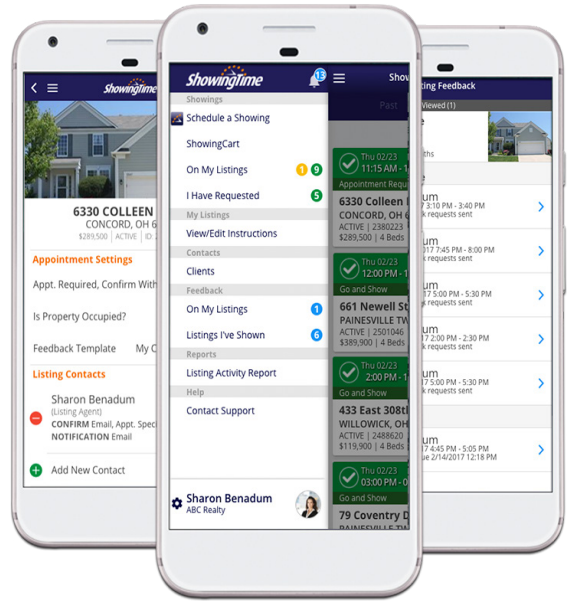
ShowingTime

6330 COLLEEN
CONCORD, OH
$289,500 | ACTIVE | ID

Appointment Settings

Appt. Required, Confirm With

Is Property Occupied?

Feedback Template My

Listing Contacts

Sharon Benadum
(Listing Agent)
CONFIRM Email, Appt. Spec
NOTIFICATION Email

Add New Contact

ShowingTime 15

Showings
Schedule a Showing
ShowingCart
On My Listings 1 9
I Have Requested 5
My Listings
View/Edit Instructions
Contacts
Clients
Feedback
On My Listings 1
Listings I've Shown 6
Reports
Listing Activity Report
Help
Contact Support

Sharon Benadum
ABC Realty

Show
Past

Thu 02/23
11:15 AM -
Appointment Requ
6330 Colleen
CONCORD, OH
ACTIVE | 2380223
$289,500 | 4 Beds

Thu 02/23
12:00 PM -
Go and Show
661 Newell St
PAINESVILLE TW
ACTIVE | 2501046
$389,900 | 4 Beds

Thu 02/23
2:00 PM -
Go and Show
433 East 308t
WILLOWICK, OH
ACTIVE | 2488620
$119,900 | 4 Beds

Thu 02/23
1:
Go and Show
79 Coventry D
PAINESVILLE TW

ting Feedback
Viewed (1)
e
ths

dum
2017 3:15 PM - 3:40 PM
k requests sent

um
2017 7:45 PM - 8:00 PM
k requests sent

um
2017 5:00 PM - 5:30 PM
k requests sent

um
2017 2:00 PM - 2:30 PM
k requests sent

um
2017 5:00 PM - 5:30 PM
k requests sent

um
2017 4:45 PM - 5:05 PM
ue 2/14/2017 12:18 PM